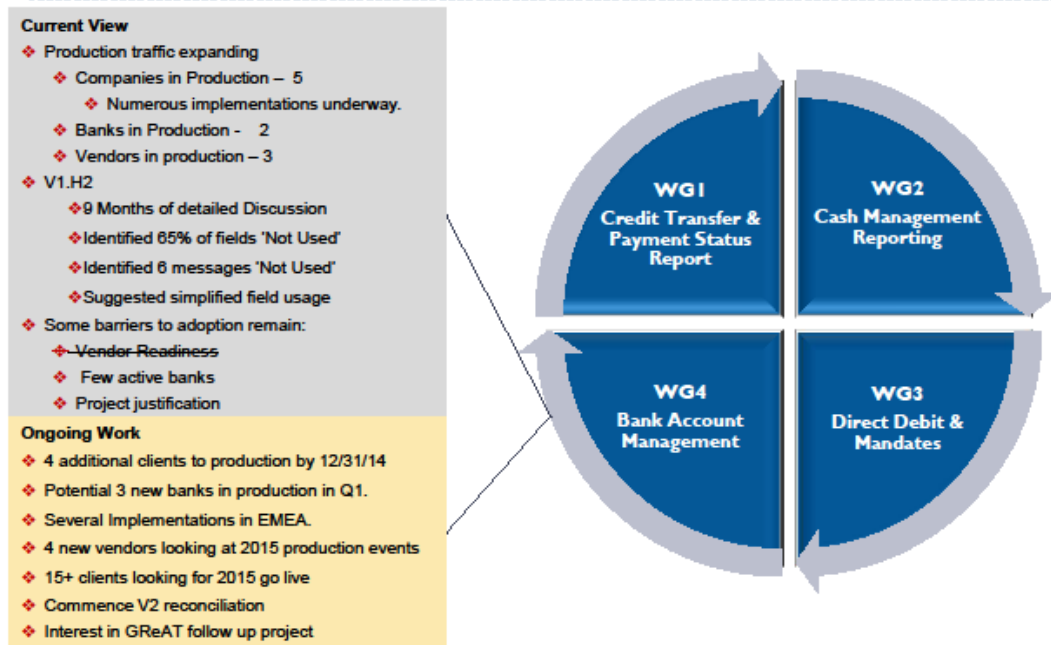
Current View

❖ Production traffic expanding
❖ Companies in Production – 5
❖ Numerous implementations underway.
❖ Banks in Production - 2
❖ Vendors in production – 3
❖ V1.H2
❖9 Months of detailed Discussion
❖Identified 65% of fields 'Not Used'
❖Identified 6 messages 'Not Used'
❖Suggested simplified field usage
❖ Some barriers to adoption remain:
❖ ~~Vendor Readiness~~
❖ Few active banks
❖ Project justification

Ongoing Work

❖ 4 additional clients to production by 12/31/14
❖ Potential 3 new banks in production in Q1.
❖ Several Implementations in EMEA.
❖ 4 new vendors looking at 2015 production events
❖ 15+ clients looking for 2015 go live
❖ Commence V2 reconciliation
❖ Interest in GReAT follow up project

WG1
Credit Transfer & Payment Status Report

WG2
Cash Management Reporting

WG4
Bank Account Management

WG3
Direct Debit & Mandates